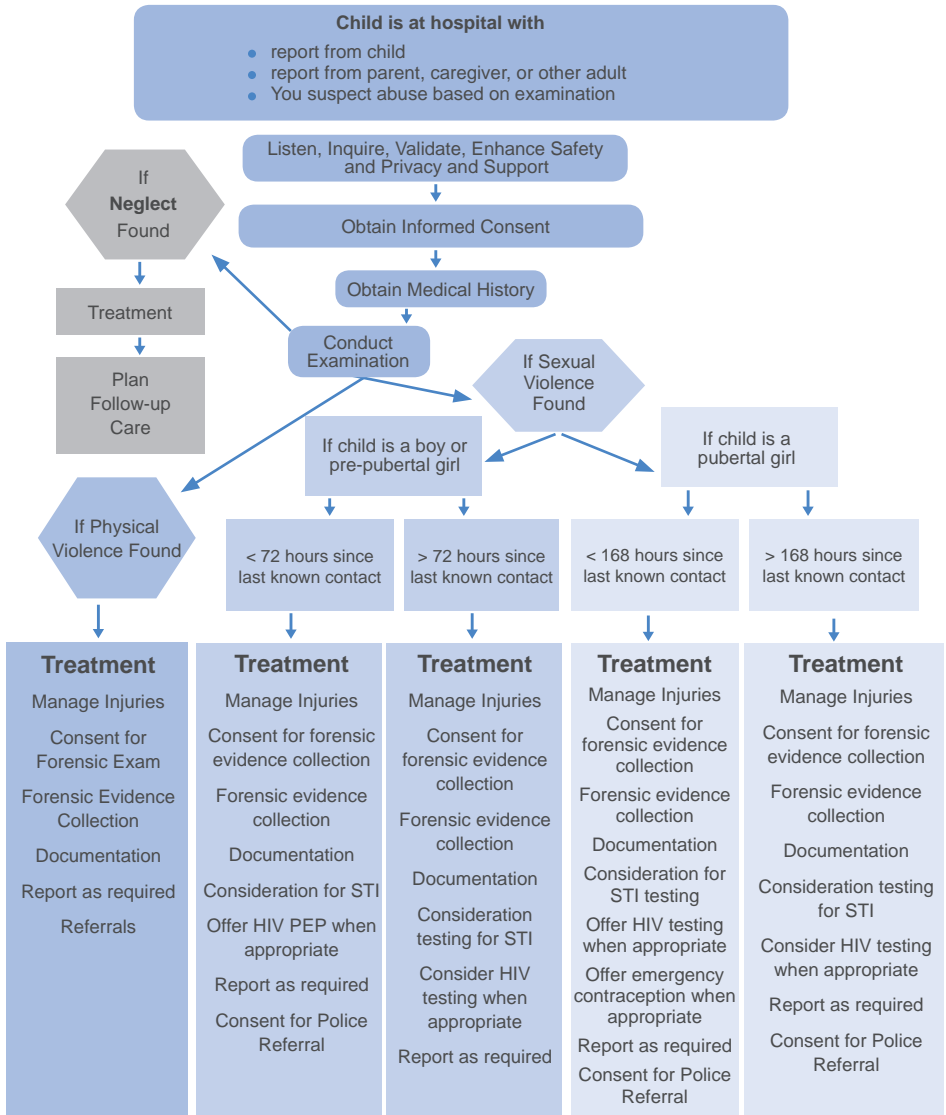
**Child is at hospital with**

- report from child
- report from parent, caregiver, or other adult
- You suspect abuse based on examination

Listen, Inquire, Validate, Enhance Safety and Privacy and Support

Obtain Informed Consent

Obtain Medical History

Conduct Examination

If **Neglect** Found

Treatment

Plan Follow-up Care

If Sexual Violence Found

If child is a boy or pre-pubertal girl

If child is a pubertal girl

If Physical Violence Found

< 72 hours since last known contact

> 72 hours since last known contact

< 168 hours since last known contact

> 168 hours since last known contact

**Treatment**
Manage Injuries
Consent for Forensic Exam
Forensic Evidence Collection
Documentation
Report as required
Referrals

**Treatment**
Manage Injuries
Consent for forensic evidence collection
Forensic evidence collection
Documentation
Consideration for STI
Offer HIV PEP when appropriate
Report as required
Consent for Police Referral

**Treatment**
Manage Injuries
Consent for forensic evidence collection
Forensic evidence collection
Documentation
Consideration testing for STI
Consider HIV testing when appropriate
Report as required

**Treatment**
Manage Injuries
Consent for forensic evidence collection
Forensic evidence collection
Documentation
Consideration for STI testing
Offer HIV testing when appropriate
Offer emergency contraception when appropriate
Report as required
Consent for Police Referral

**Treatment**
Manage Injuries
Consent for forensic evidence collection
Forensic evidence collection
Documentation
Consideration testing for STI
Consider HIV testing when appropriate
Report as required
Consent for Police Referral